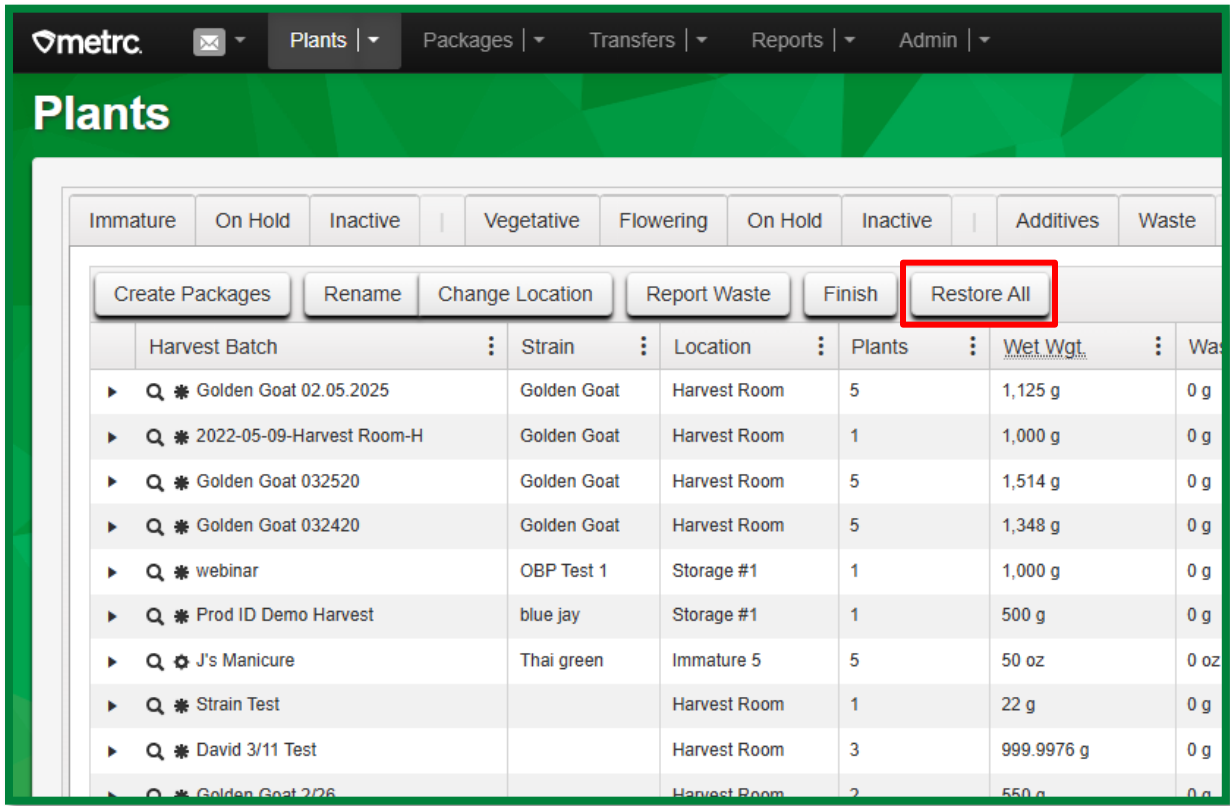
metrc. Plants | Packages | Transfers | Reports | Admin |

Plants

Immature | On Hold | Inactive | Vegetative | Flowering | On Hold | Inactive | Additives | Waste

Create Packages | Rename | Change Location | Report Waste | Finish | Restore All

| Harvest Batch | Strain | Location | Plants | Wet Wgt. | Was |
|---|---|---|---|---|---|
| Golden Goat 02.05.2025 | Golden Goat | Harvest Room | 5 | 1,125 g | 0 g |
| 2022-05-09-Harvest Room-H | Golden Goat | Harvest Room | 1 | 1,000 g | 0 g |
| Golden Goat 032520 | Golden Goat | Harvest Room | 5 | 1,514 g | 0 g |
| Golden Goat 032420 | Golden Goat | Harvest Room | 5 | 1,348 g | 0 g |
| webinar | OBP Test 1 | Storage #1 | 1 | 1,000 g | 0 g |
| Prod ID Demo Harvest | blue jay | Storage #1 | 1 | 500 g | 0 g |
| J's Manicure | Thai green | Immature 5 | 5 | 50 oz | 0 oz |
| Strain Test | | Harvest Room | 1 | 22 g | 0 g |
| David 3/11 Test | | Harvest Room | 3 | 999.9976 g | 0 g |
| Golden Goat 2/26 | | Harvest Room | 2 | 550 g | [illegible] |